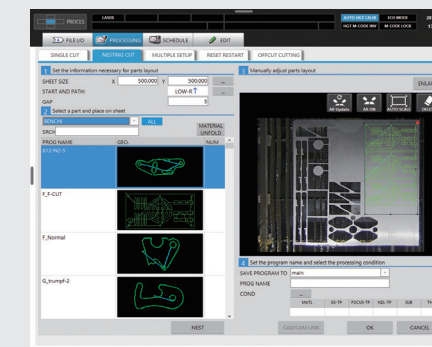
PROCES
LASER
AUTO NOZ CALIB
ECO MODE
NOZ M CODE INH
M CODE LOCK
FILE I/O
PROCESSING
SCHEDULE
EDIT
SINGLE CUT
NESTING CUT
MULTIPLE SETUP
RESET RESTART
OFFCUT CUTTING
1 Set the information necessary for parts layout
SHEET SIZE
X
300.000
Y
300.000
START AND PATH
LOW-R
GAP
5
2 Select a part and place on sheet
BENCHI
ALL
MATERIAL UNFOLD
SRCH
PROG NAME
GEO.
NUM
B17-NZ-5
F_F-CUT
F_Normal
G_trumpf-2
NEST
3 Manually adjust parts layout
ENLAR
All Update
All ON
AUTO SCALE
DELE
4 Set the program name and select the processing condition
SAVE PROGRAM TO
main
PROG NAME
COND
MATL
SE-TP
FOCUS-TP
NZL-TP
SUB
CAD/CAM LINK
OK
CANCEL